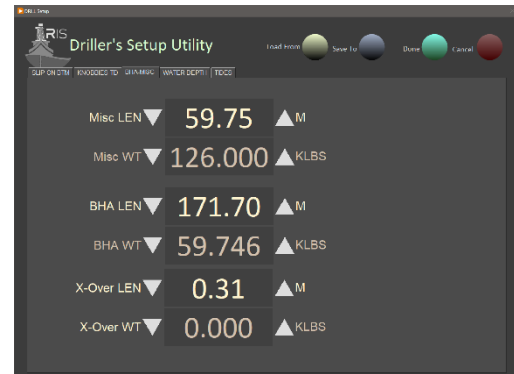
DRILL Setup

IRIS Driller's Setup Utility

Load From Save To Done Cancel

SLIP ON STM KNOBBIES TD BHA-MISC WATER DEPTH TIDES

Misc LEN 59.75 M

Misc WT 126.000 KLBS

BHA LEN 171.70 M

BHA WT 59.746 KLBS

X-Over LEN 0.31 M

X-Over WT 0.000 KLBS